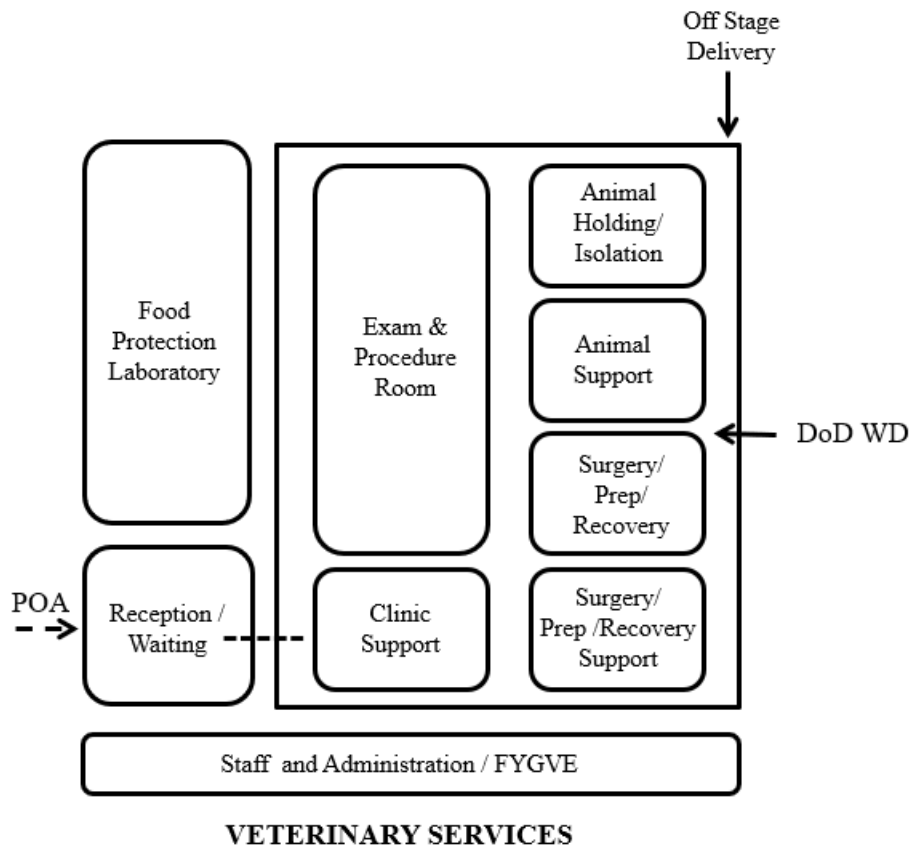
Off Stage Delivery

Food Protection Laboratory

Exam & Procedure Room

Animal Holding/ Isolation

Animal Support

DoD WD

Surgery/ Prep/ Recovery

POA

Reception / Waiting

Clinic Support

Surgery/ Prep /Recovery Support

Staff and Administration / FYGVE

VETERINARY SERVICES